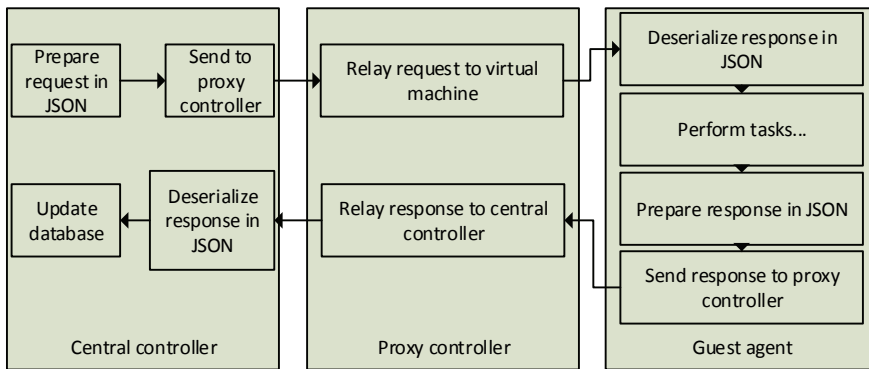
Prepare request in JSON

Send to proxy controller

Update database

Deserialize response in JSON

Central controller

Relay request to virtual machine

Relay response to central controller

Proxy controller

Deserialize response in JSON

Perform tasks...

Prepare response in JSON

Send response to proxy controller

Guest agent